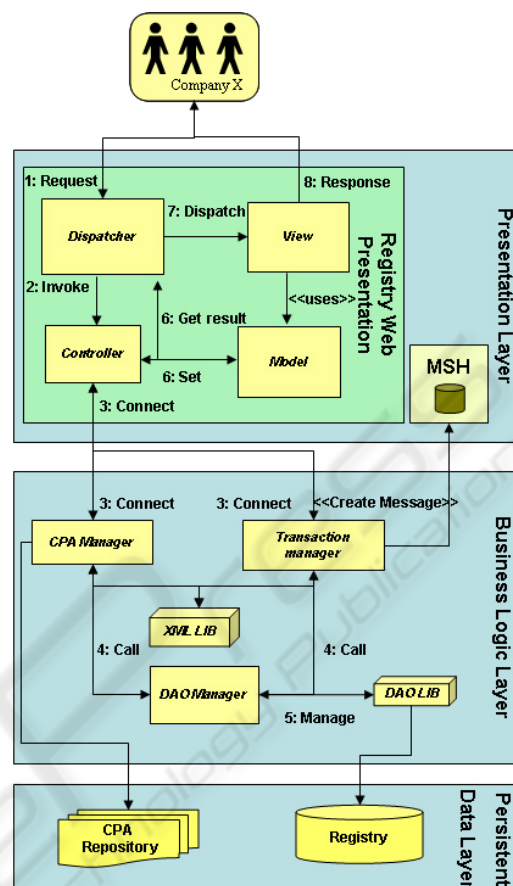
Company X

1: Request

8: Response

7: Dispatch

Dispatcher

View

Registry Web Presentation

Presentation Layer

2: Invoke

<<uses>>

6: Get result

Controller

Model

MSH

6: Set

3: Connect

3: Connect

3: Connect

<<Create Message>>

CPA Manager

Transaction manager

Business Logic Layer

XML LIB

4: Call

4: Call

DAO Manager

DAO LIB

5: Manage

CPA Repository

Registry

Persistent Data Layer